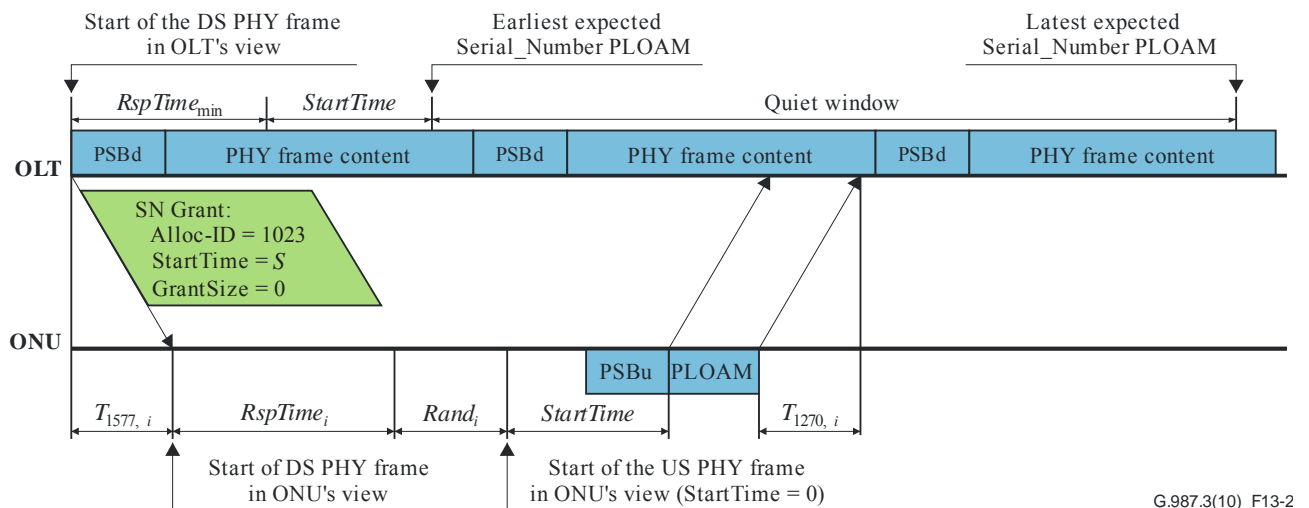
Start of the DS PHY frame in OLT's view

Earliest expected Serial_Number PLOAM

Latest expected Serial_Number PLOAM

$RspTime_{min}$

$StartTime$

Quiet window

PSBd

PHY frame content

PSBd

PHY frame content

PSBd

PHY frame content

OLT

SN Grant:
Alloc-ID = 1023
StartTime = $S$
GrantSize = 0

ONU

PSBu

PLOAM

$T_{1577,\ i}$

$RspTime_i$

$Rand_i$

$StartTime$

$T_{1270,\ i}$

Start of DS PHY frame in ONU's view

Start of the US PHY frame in ONU's view (StartTime = 0)

G.987.3(10)_F13-2